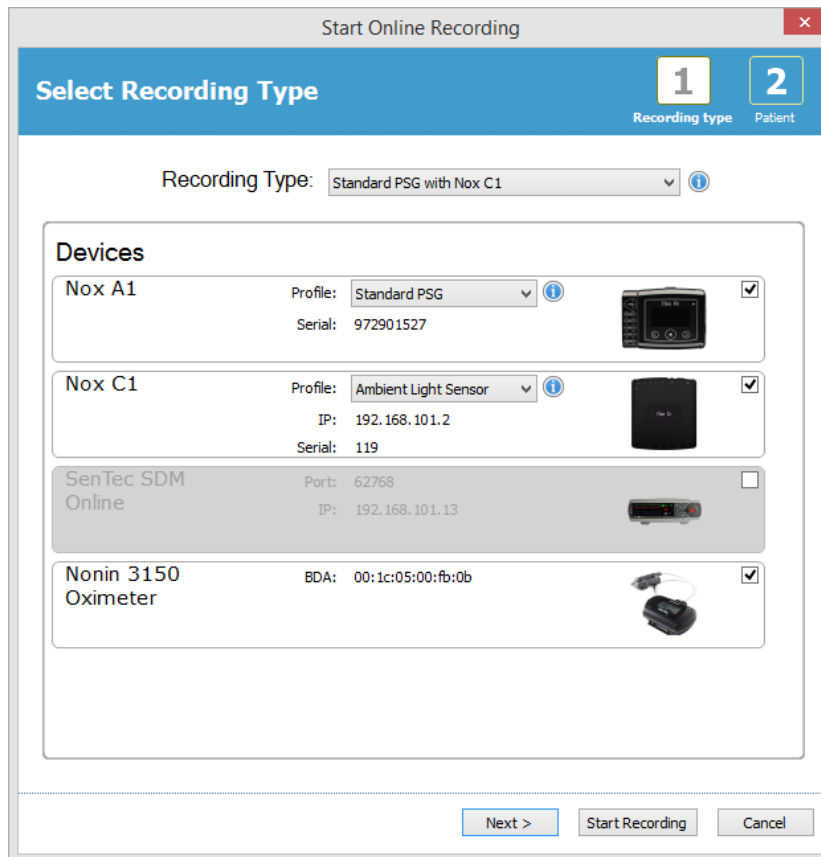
Start Online Recording

Select Recording Type

1 Recording type

2 Patient

Recording Type: Standard PSG with Nox C1

Devices

Nox A1
Profile: Standard PSG
Serial: 972901527

Nox C1
Profile: Ambient Light Sensor
IP: 192.168.101.2
Serial: 119

SenTec SDM Online
Port: 62768
IP: 192.168.101.13

Nonin 3150 Oximeter
BDA: 00:1c:05:00:fb:0b

Next >
Start Recording
Cancel